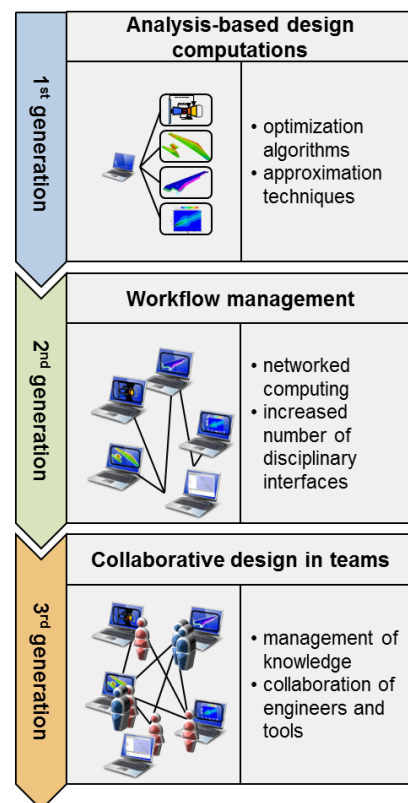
1$^{st}$ generation

Analysis-based design computations

• optimization algorithms
• approximation techniques

2$^{nd}$ generation

Workflow management

• networked computing
• increased number of disciplinary interfaces

3$^{rd}$ generation

Collaborative design in teams

• management of knowledge
• collaboration of engineers and tools